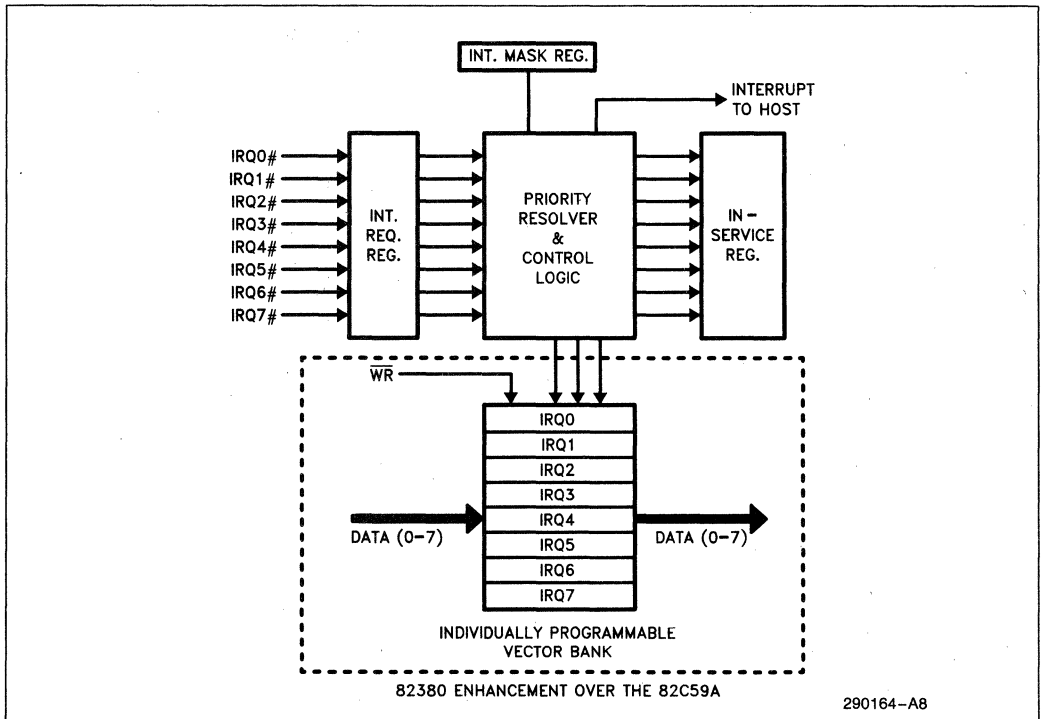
INT. MASK REG.

INTERRUPT TO HOST

IRQ0#
IRQ1#
IRQ2#
IRQ3#
IRQ4#
IRQ5#
IRQ6#
IRQ7#

INT. REQ. REG.

PRIORITY RESOLVER & CONTROL LOGIC

IN-SERVICE REG.

$\overline{WR}$

| IRQ0 |
|---|
| IRQ1 |
| IRQ2 |
| IRQ3 |
| IRQ4 |
| IRQ5 |
| IRQ6 |
| IRQ7 |

DATA (0–7)

DATA (0–7)

INDIVIDUALLY PROGRAMMABLE VECTOR BANK

82380 ENHANCEMENT OVER THE 82C59A

290164–A8